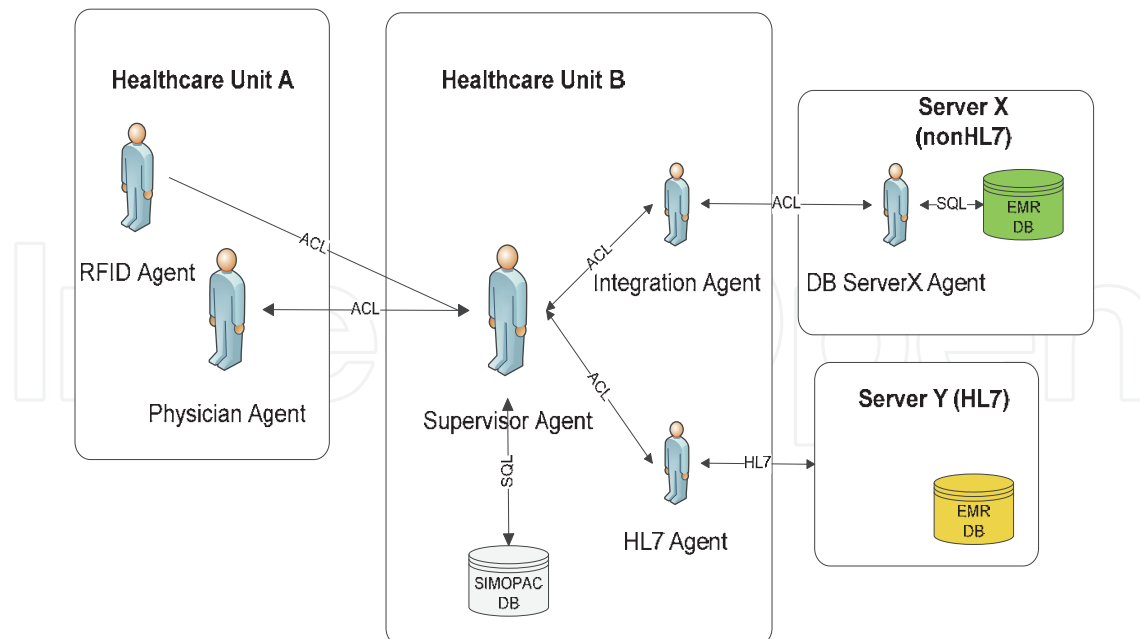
Healthcare Unit A

RFID Agent

Physician Agent

Healthcare Unit B

ACL

ACL

ACL

ACL

Integration Agent

Supervisor Agent

SQL

SIMOPAC DB

HL7 Agent

Server X (nonHL7)

ACL

SQL

EMR DB

DB ServerX Agent

Server Y (HL7)

HL7

EMR DB